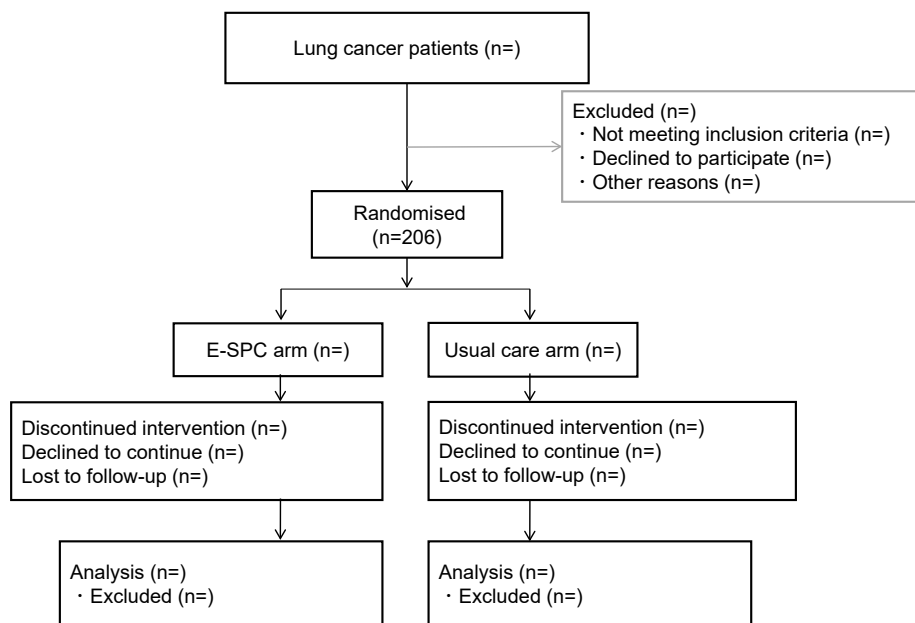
Lung cancer patients (n=)

Excluded (n=)
・Not meeting inclusion criteria (n=)
・Declined to participate (n=)
・Other reasons (n=)

Randomised
(n=206)

E-SPC arm (n=)

Usual care arm (n=)

Discontinued intervention (n=)
Declined to continue (n=)
Lost to follow-up (n=)

Discontinued intervention (n=)
Declined to continue (n=)
Lost to follow-up (n=)

Analysis (n=)
・Excluded (n=)

Analysis (n=)
・Excluded (n=)